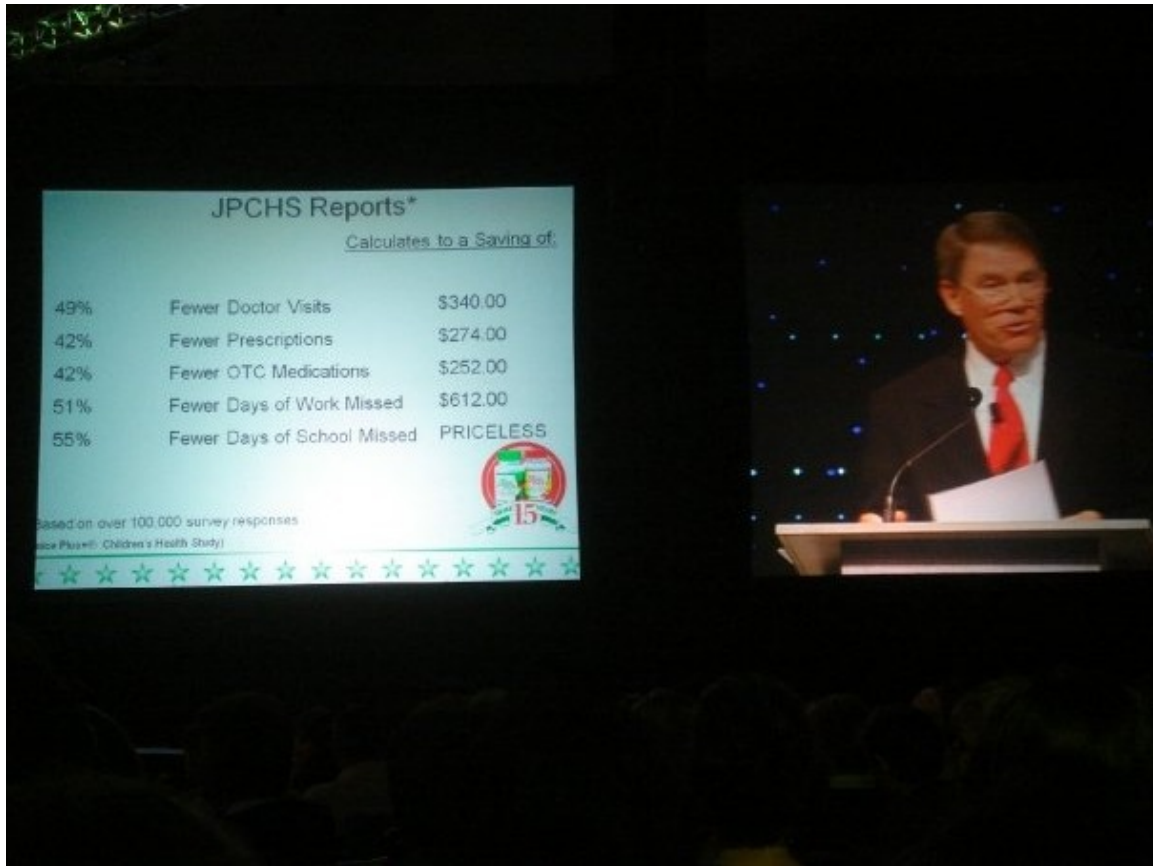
JPCHS Reports*

Calculates to a Saving of:

| | | |
|---|---|---|
| 49% | Fewer Doctor Visits | \$340.00 |
| 42% | Fewer Prescriptions | \$274.00 |
| 42% | Fewer OTC Medications | \$252.00 |
| 51% | Fewer Days of Work Missed | \$612.00 |
| 55% | Fewer Days of School Missed | PRICELESS |

15

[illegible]ased on over 100,000 survey responses
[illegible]ice Plus® Children's Health Study)